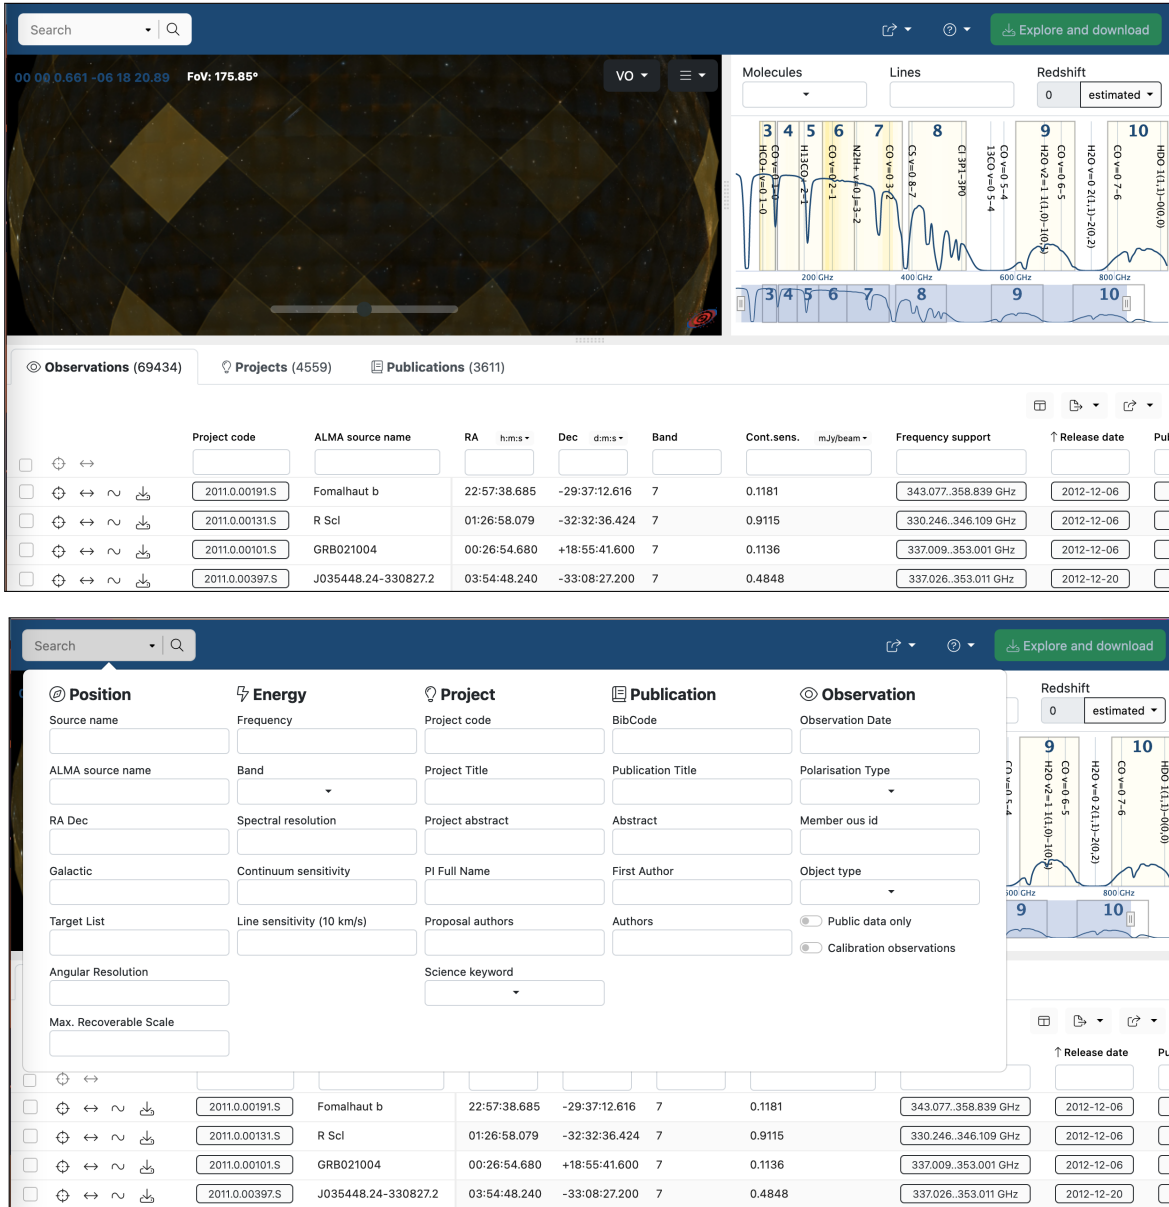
Search

Explore and download

00 00 0.661 -06 18 20.89 FoV: 175.85°

VO

Molecules

Lines

Redshift

0

estimated

3 4 5 6 7 8 9 10

HCO+ v=0 1-0

CO v=0 1-0

H13CO+ 2-1

CO v=0 2-1

N2H+ v=0 J=3-2

CO v=0 3-2

CS v=0 8-7

CI 3P1-3P0

13CO v=0 5-4

CO v=0 5-4

H2O v2=1 1(1,0)-1(0,1)

CO v=0 6-5

H2O v=0 2(1,1)-2(0,2)

CO v=0 7-6

HDO 1(1,1)-0(0,0)

200 GHz

400 GHz

600 GHz

800 GHz

3 4 5 6 7 8 9 10

Observations (69434)

Projects (4559)

Publications (3611)

| | Project code | ALMA source name | RA h:m:s | Dec d:m:s | Band | Cont.sens. mJy/beam | Frequency support | Release date | Pu |
|---|---|---|---|---|---|---|---|---|---|
| | 2011.0.00191.S | Fomalhaut b | 22:57:38.685 | -29:37:12.616 | 7 | 0.1181 | 343.077..358.839 GHz | 2012-12-06 | |
| | 2011.0.00131.S | R Scl | 01:26:58.079 | -32:32:36.424 | 7 | 0.9115 | 330.246..346.109 GHz | 2012-12-06 | |
| | 2011.0.00101.S | GRB021004 | 00:26:54.680 | +18:55:41.600 | 7 | 0.1136 | 337.009..353.001 GHz | 2012-12-06 | |
| | 2011.0.00397.S | J035448.24-330827.2 | 03:54:48.240 | -33:08:27.200 | 7 | 0.4848 | 337.026..353.011 GHz | 2012-12-20 | |

Search

Explore and download

Position

Source name

ALMA source name

RA Dec

Galactic

Target List

Angular Resolution

Max. Recoverable Scale

Energy

Frequency

Band

Spectral resolution

Continuum sensitivity

Line sensitivity (10 km/s)

Project

Project code

Project Title

Project abstract

PI Full Name

Proposal authors

Science keyword

Publication

BibCode

Publication Title

Abstract

First Author

Authors

Observation

Observation Date

Polarisation Type

Member ous id

Object type

Public data only

Calibration observations

Redshift

0

estimated

9 10

CO v=0 5-4

H2O v2=1 1(1,0)-1(0,1)

CO v=0 6-5

H2O v=0 2(1,1)-2(0,2)

CO v=0 7-6

HDO 1(1,1)-0(0,0)

600 GHz

800 GHz

9 10

Release date

Pu

| | Project code | ALMA source name | RA | Dec | Band | Cont.sens. | Frequency support | Release date | |
|---|---|---|---|---|---|---|---|---|---|
| | 2011.0.00191.S | Fomalhaut b | 22:57:38.685 | -29:37:12.616 | 7 | 0.1181 | 343.077..358.839 GHz | 2012-12-06 | |
| | 2011.0.00131.S | R Scl | 01:26:58.079 | -32:32:36.424 | 7 | 0.9115 | 330.246..346.109 GHz | 2012-12-06 | |
| | 2011.0.00101.S | GRB021004 | 00:26:54.680 | +18:55:41.600 | 7 | 0.1136 | 337.009..353.001 GHz | 2012-12-06 | |
| | 2011.0.00397.S | J035448.24-330827.2 | 03:54:48.240 | -33:08:27.200 | 7 | 0.4848 | 337.026..353.011 GHz | 2012-12-20 | |